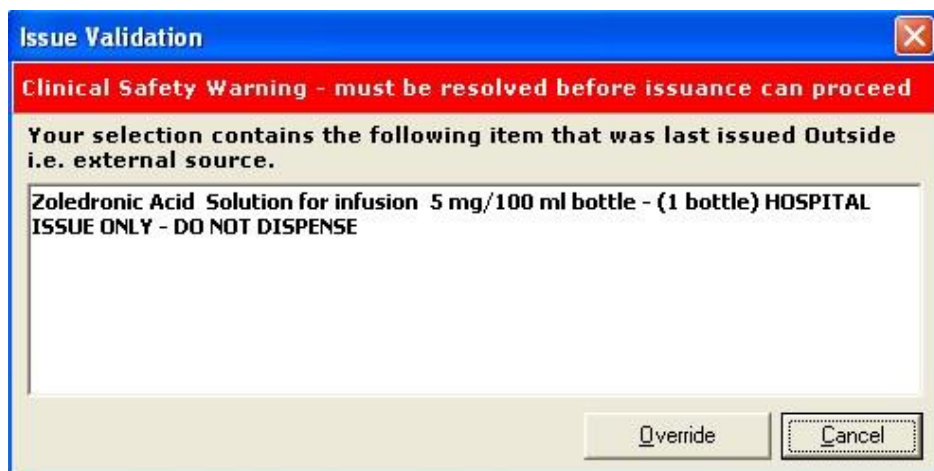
Issue Validation

Clinical Safety Warning - must be resolved before issuance can proceed

Your selection contains the following item that was last issued Outside i.e. external source.

Zoledronic Acid Solution for infusion 5 mg/100 ml bottle - (1 bottle) HOSPITAL ISSUE ONLY - DO NOT DISPENSE

Override

Cancel